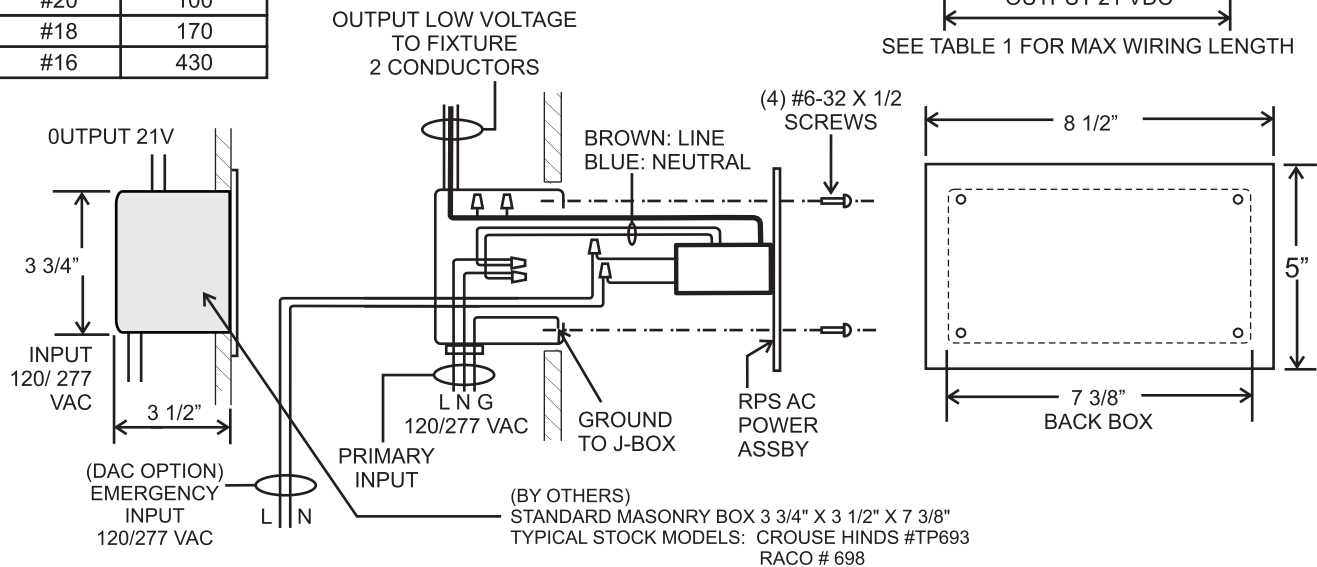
| #20 | 100 |
|---|---|
| #18 | 170 |
| #16 | 430 |

OUTPUT LOW VOLTAGE TO FIXTURE 2 CONDUCTORS

OUTPUT 21 VDC

SEE TABLE 1 FOR MAX WIRING LENGTH

0UTPUT 21V

3 3/4"

INPUT 120/ 277 VAC

3 1/2"

BROWN: LINE BLUE: NEUTRAL

(4) #6-32 X 1/2 SCREWS

8 1/2"

5"

7 3/8"

BACK BOX

L N G 120/277 VAC

PRIMARY INPUT

GROUND TO J-BOX

RPS AC POWER ASSBY

(DAC OPTION) EMERGENCY INPUT 120/277 VAC

L N

(BY OTHERS)
STANDARD MASONRY BOX 3 3/4" X 3 1/2" X 7 3/8"
TYPICAL STOCK MODELS: CROUSE HINDS #TP693
RACO # 698